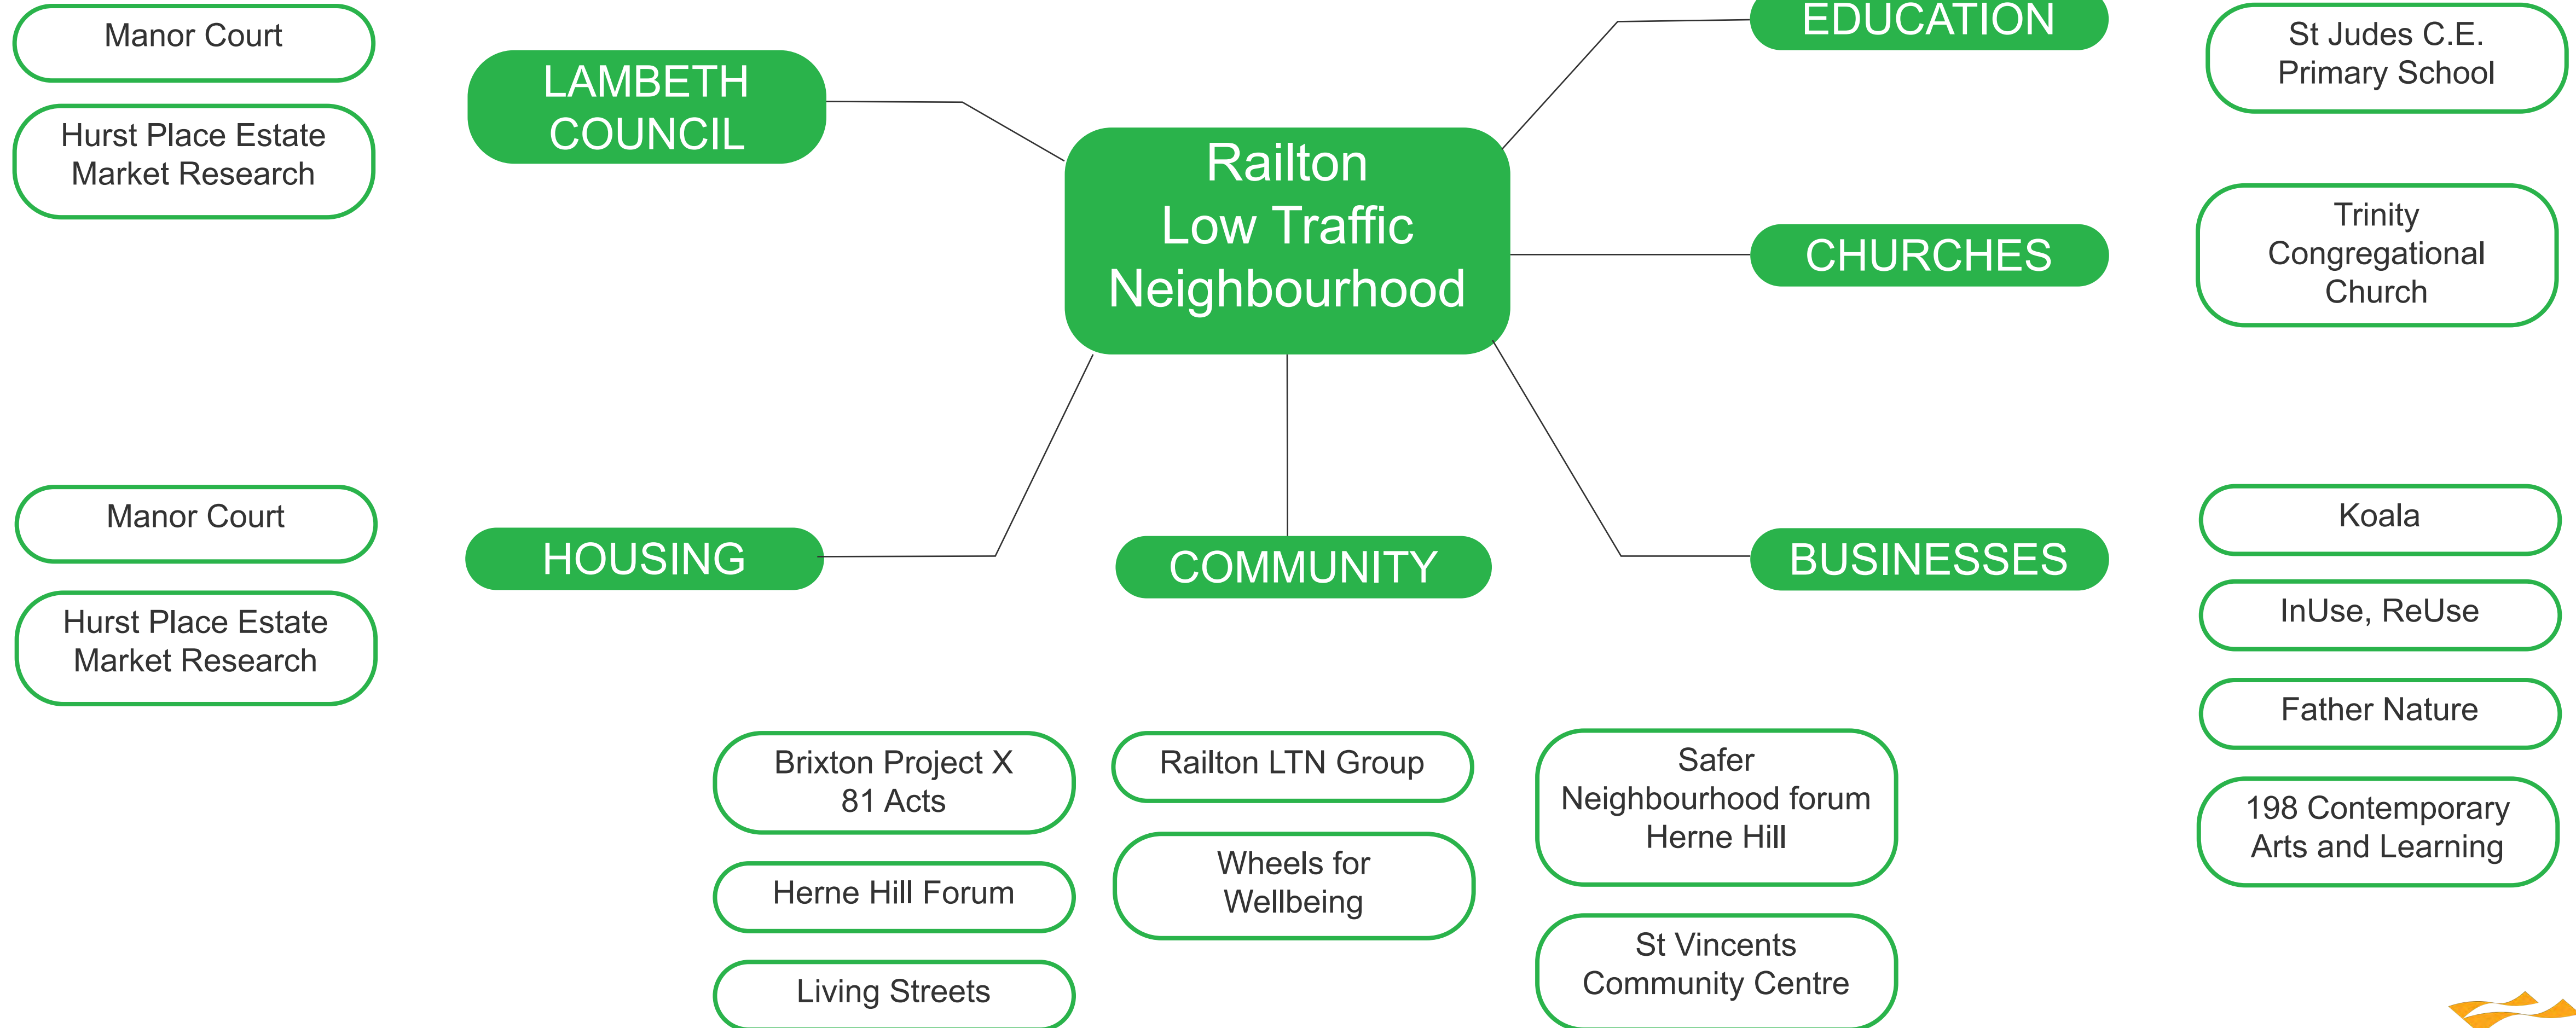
Railton Low Traffic Neighbourhood

LAMBETH COUNCIL

Manor Court

Hurst Place Estate Market Research

EDUCATION

St Judes C.E. Primary School

CHURCHES

Trinity Congregational Church

HOUSING

Manor Court

Hurst Place Estate Market Research

COMMUNITY

Brixton Project X 81 Acts

Herne Hill Forum

Living Streets

Railton LTN Group

Wheels for Wellbeing

Safer Neighbourhood forum Herne Hill

St Vincents Community Centre

BUSINESSES

Koala

InUse, ReUse

Father Nature

198 Contemporary Arts and Learning